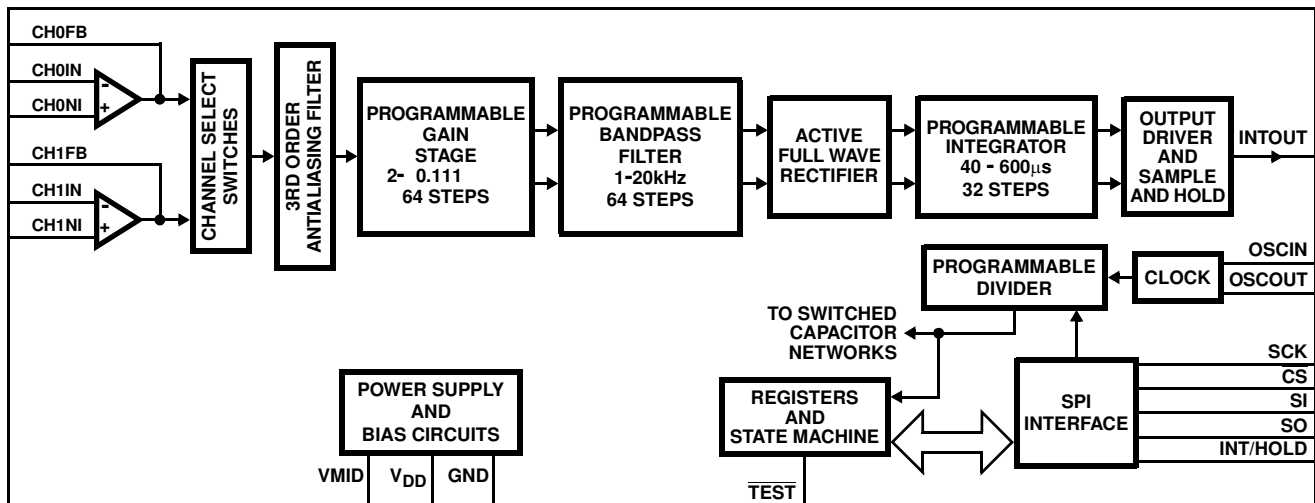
CH0FB

CH0IN

CH0NI

-

+

CH1FB

CH1IN

CH1NI

-

+

CHANNEL SELECT SWITCHES

3RD ORDER ANTIALIASING FILTER

PROGRAMMABLE GAIN STAGE 2- 0.111 64 STEPS

PROGRAMMABLE BANDPASS FILTER 1-20kHz 64 STEPS

ACTIVE FULL WAVE RECTIFIER

PROGRAMMABLE INTEGRATOR 40 - 600$\mu$s 32 STEPS

OUTPUT DRIVER AND SAMPLE AND HOLD

INTOUT

OSCIN

OSCOUT

CLOCK

PROGRAMMABLE DIVIDER

TO SWITCHED CAPACITOR NETWORKS

SCK

$\overline{CS}$

SI

SO

INT/HOLD

SPI INTERFACE

REGISTERS AND STATE MACHINE

POWER SUPPLY AND BIAS CIRCUITS

VMID

$V_{DD}$

GND

$\overline{TEST}$